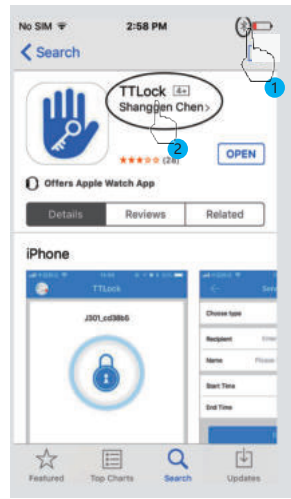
No SIM 2:58 PM

< Search

TTLock 4+

Shangqen Chen >

(28)

OPEN

Offers Apple Watch App

Details

Reviews

Related

iPhone

TTLock

J301_cd38b5

Choose type

Recipient

Name

Start Time

End Time

1

2

Featured

Top Charts

Search

Updates